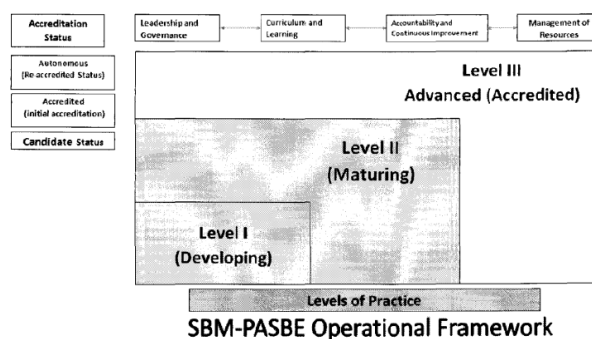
Accreditation Status

Leadership and Governance

Curriculum and Learning

Accountability and Continuous Improvement

Management of Resources

Autonomous (Re-accredited Status)

Accredited (initial accreditation)

Candidate Status

Level III
Advanced (Accredited)

Level II
(Maturing)

Level I
(Developing)

Levels of Practice

SBM-PASBE Operational Framework